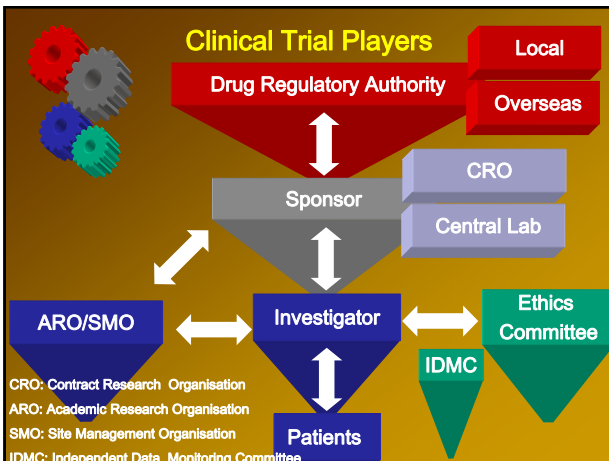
Clinical Trial Players

Local

Drug Regulatory Authority

Overseas

CRO

Sponsor

Central Lab

ARO/SMO

Investigator

Ethics Committee

IDMC

Patients

CRO: Contract Research Organisation
ARO: Academic Research Organisation
SMO: Site Management Organisation
IDMC: Independent Data Monitoring Committee